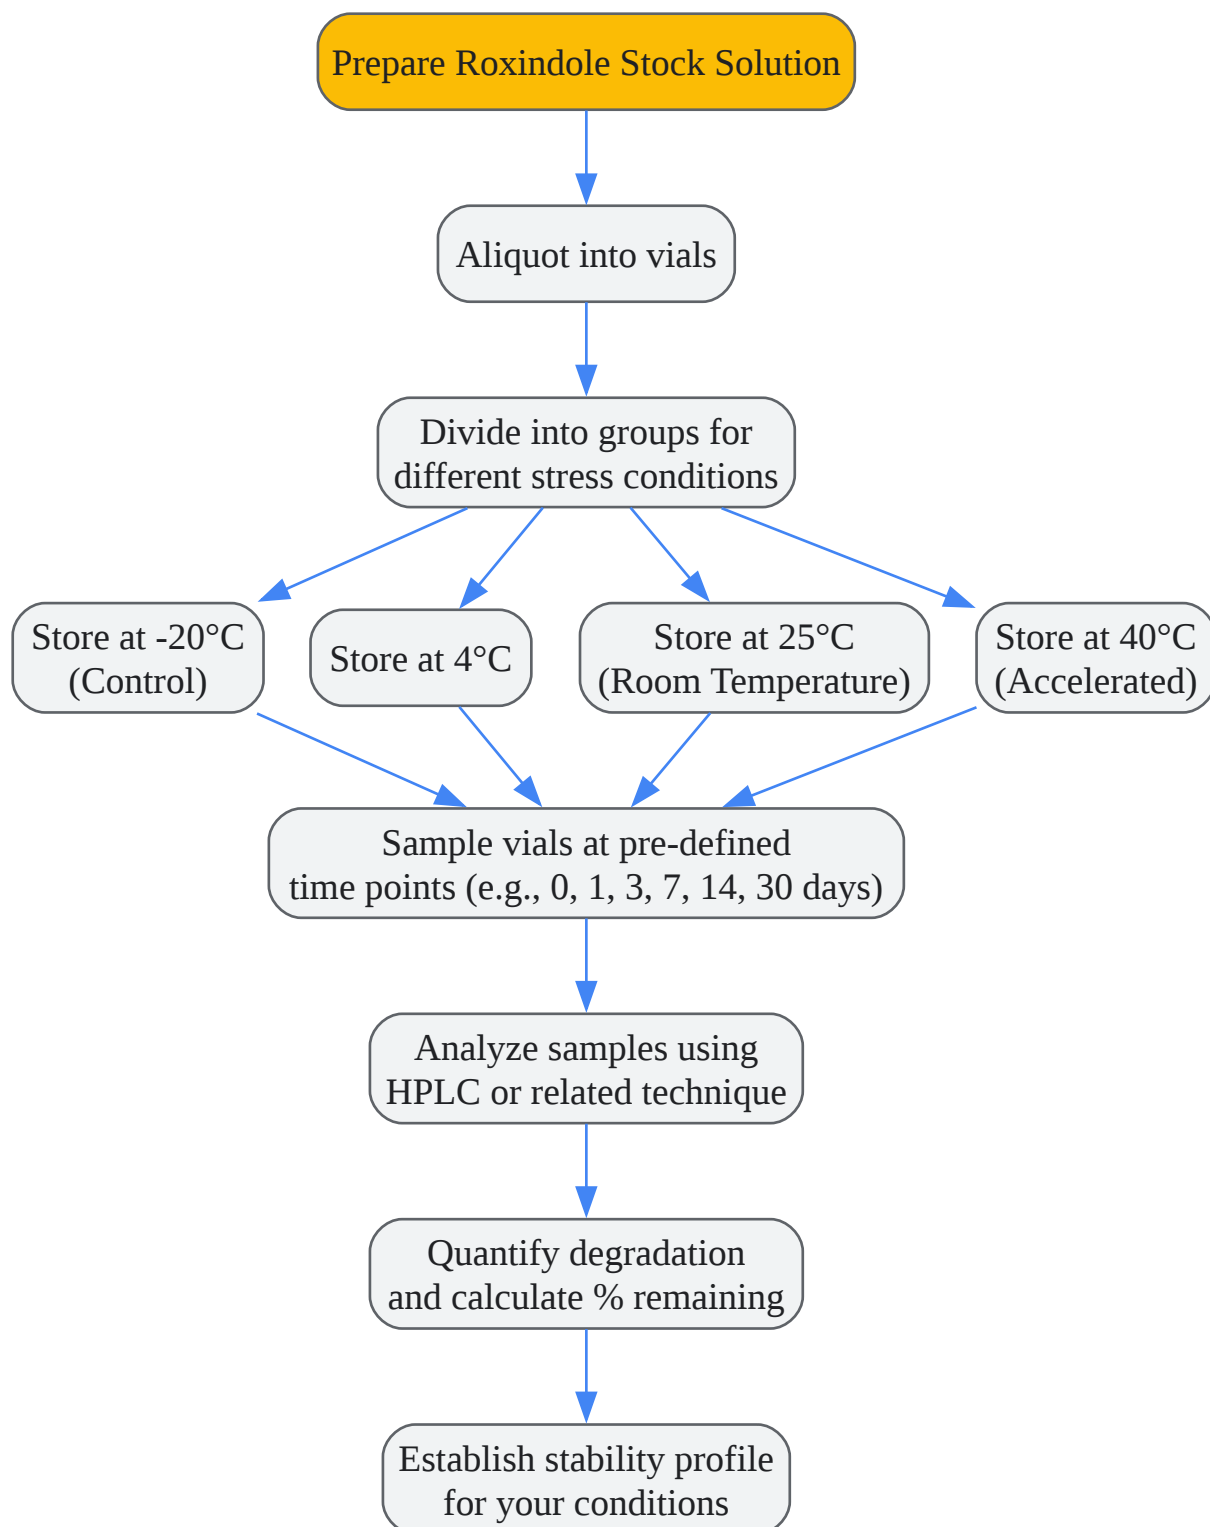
Prepare Roxindole Stock Solution

Aliquot into vials

Divide into groups for different stress conditions

Store at -20°C (Control)

Store at 4°C

Store at 25°C (Room Temperature)

Store at 40°C (Accelerated)

Sample vials at pre-defined time points (e.g., 0, 1, 3, 7, 14, 30 days)

Analyze samples using HPLC or related technique

Quantify degradation and calculate % remaining

Establish stability profile for your conditions